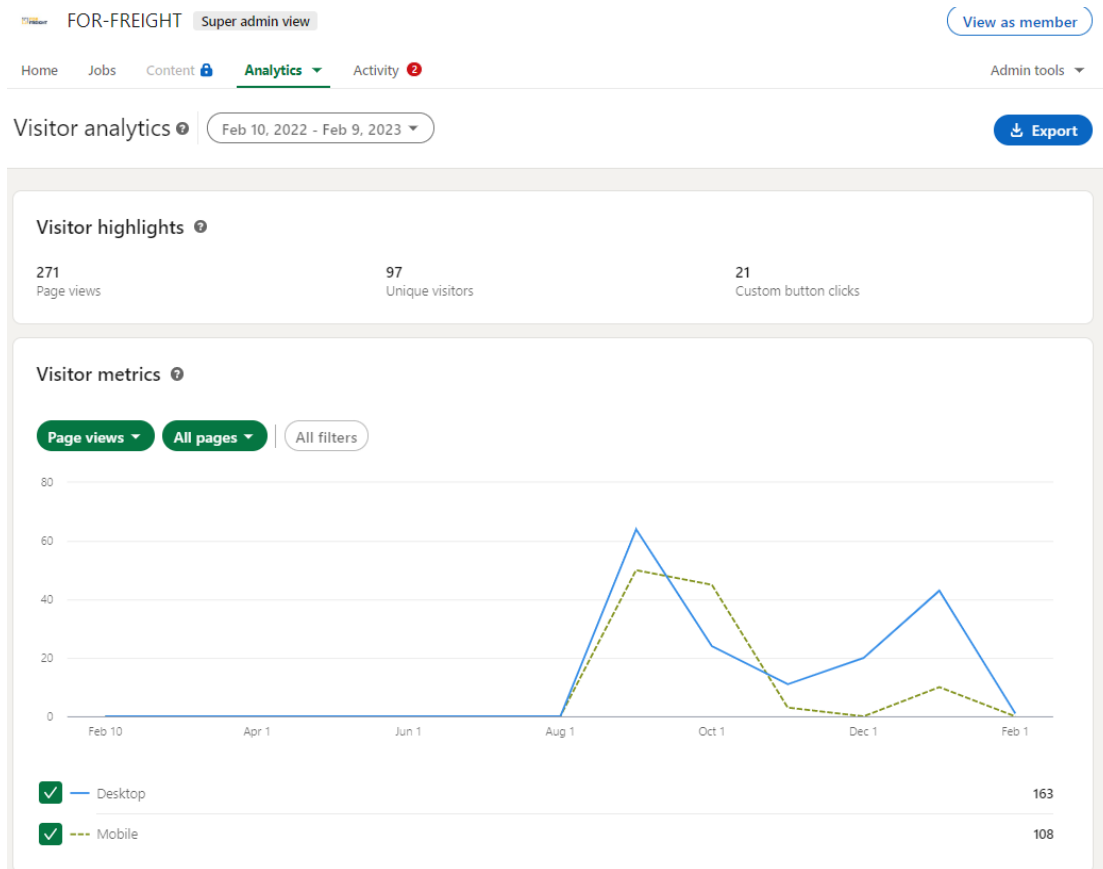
FOR-FREIGHT Super admin view

View as member

Home Jobs Content Analytics Activity 2

Admin tools

Visitor analytics

Feb 10, 2022 - Feb 9, 2023

Export

Visitor highlights

271
Page views

97
Unique visitors

21
Custom button clicks

Visitor metrics

Page views All pages All filters

80
60
40
20
0

Feb 10 Apr 1 Jun 1 Aug 1 Oct 1 Dec 1 Feb 1

Desktop 163

Mobile 108